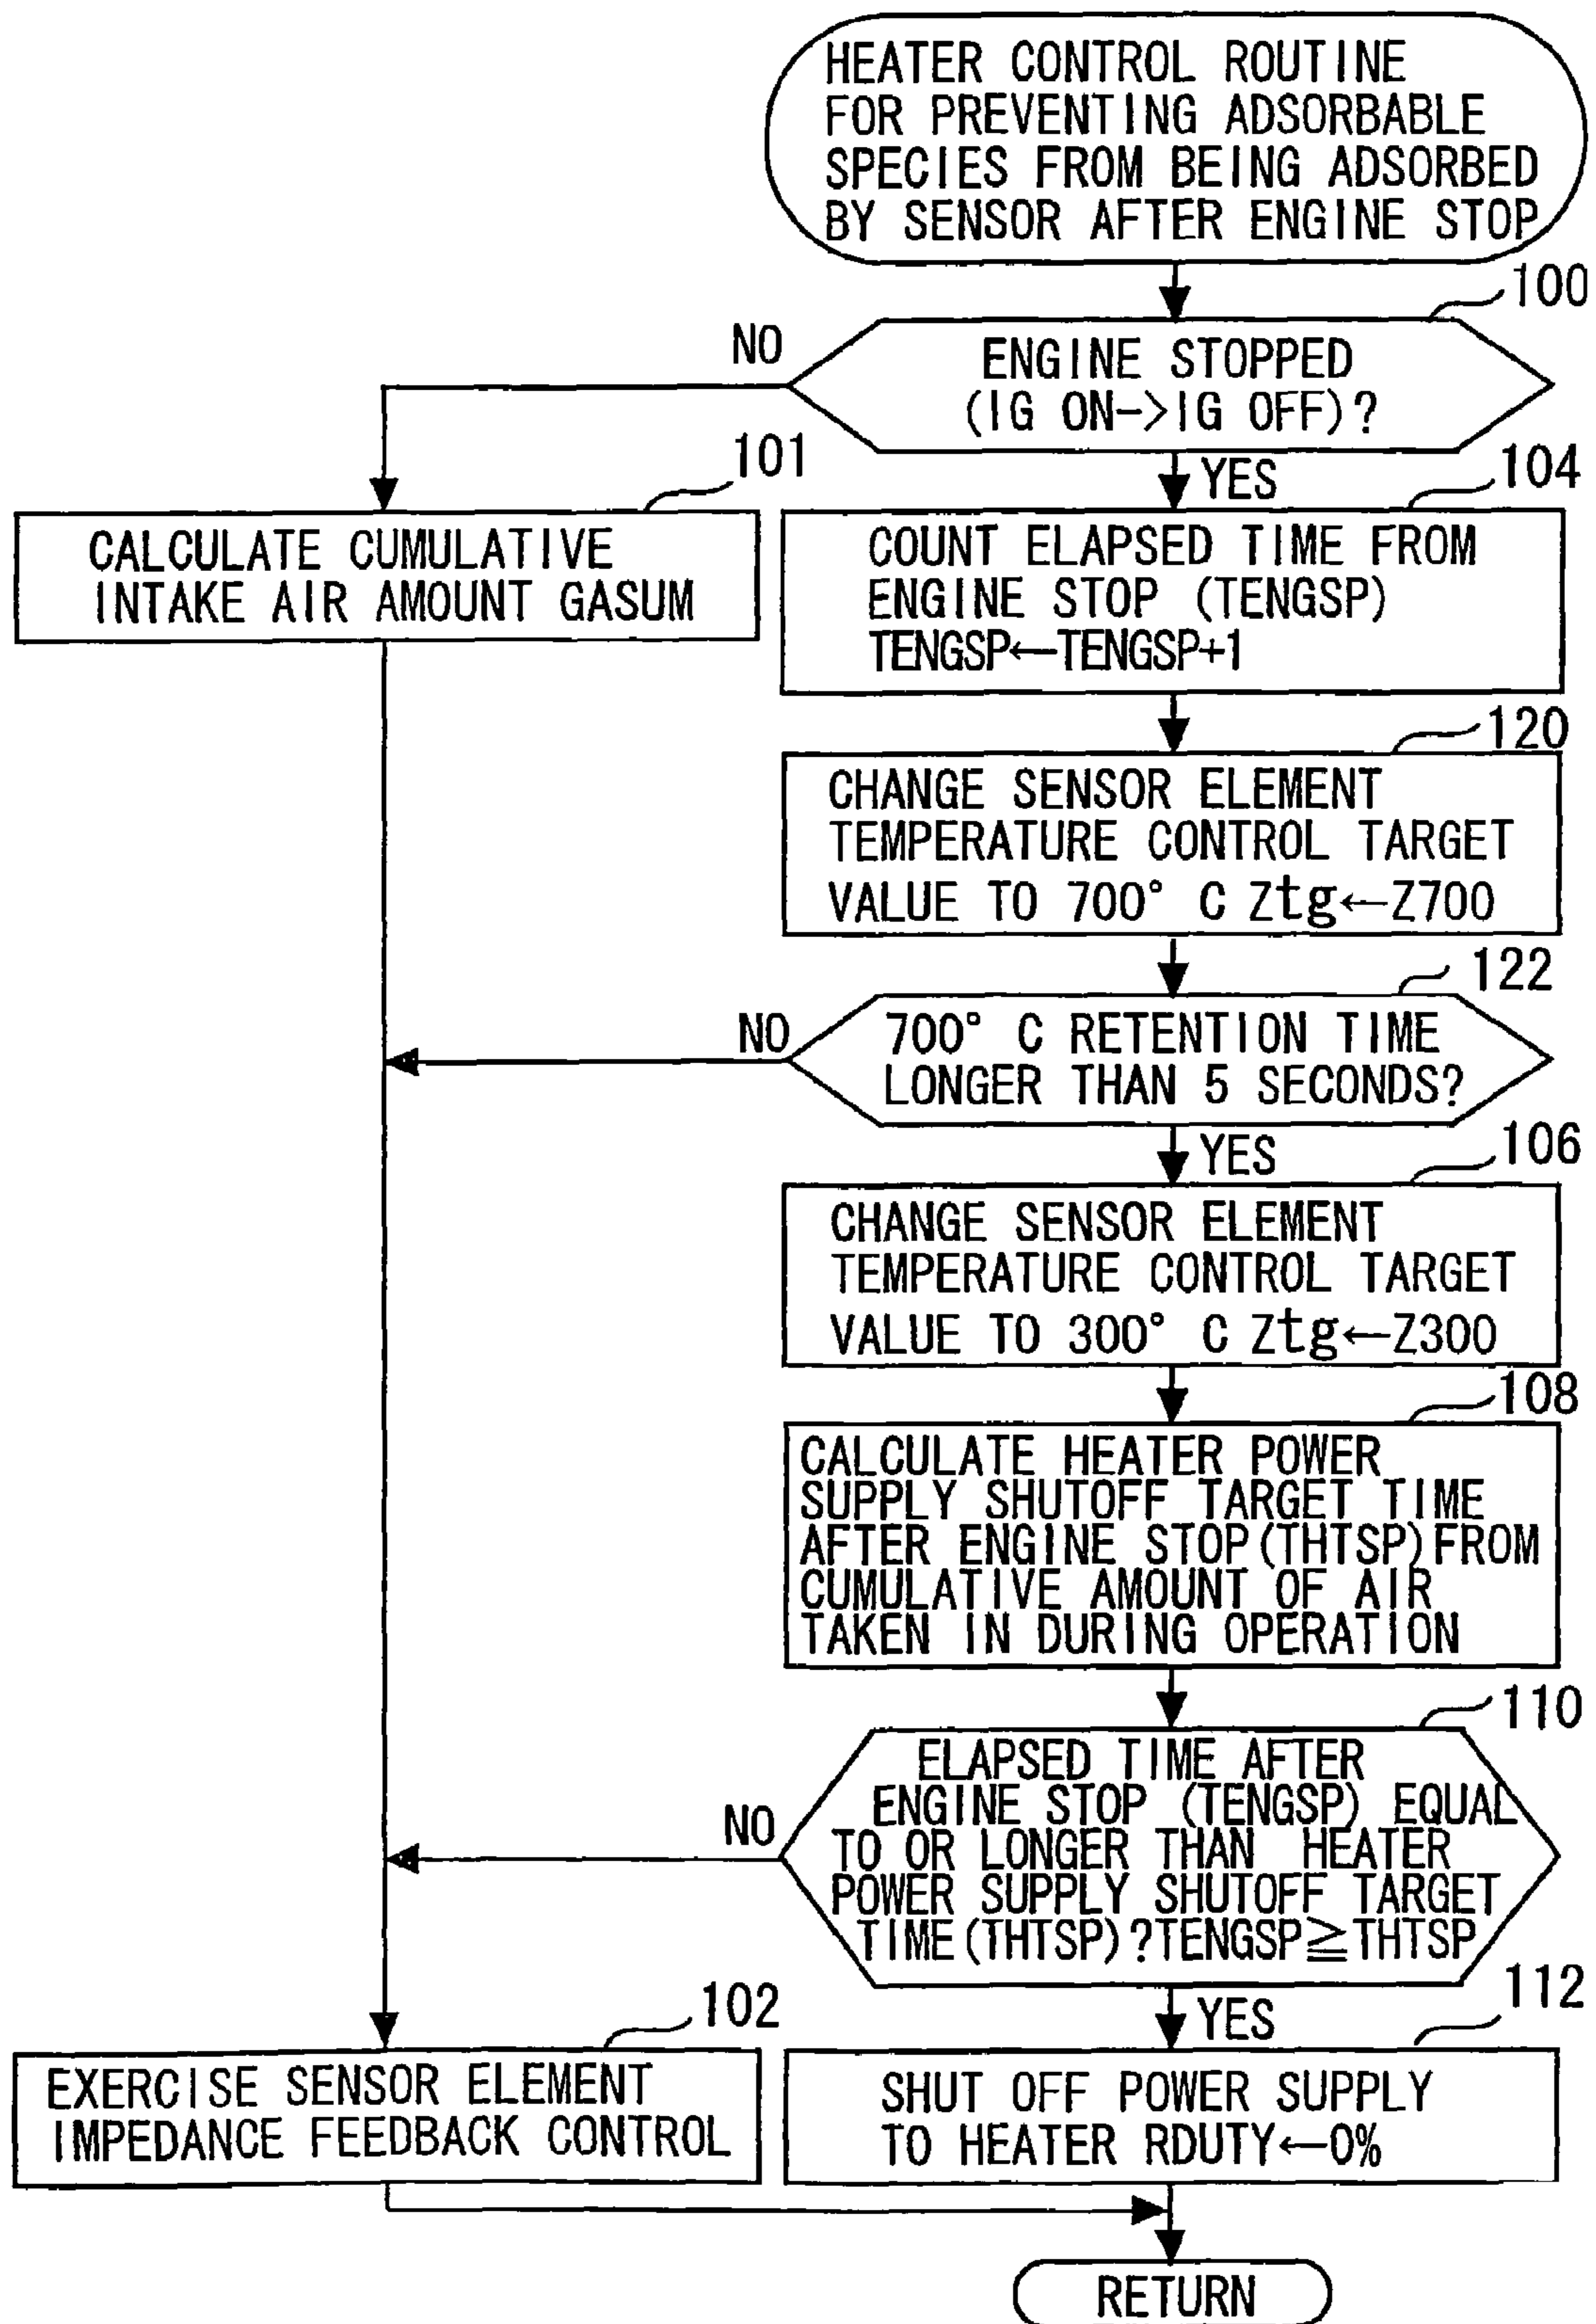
HEATER CONTROL ROUTINE FOR PREVENTING ADSORBABLE SPECIES FROM BEING ADSORBED BY SENSOR AFTER ENGINE STOP

100

ENGINE STOPPED (IG ON->IG OFF)?

NO

YES

101

CALCULATE CUMULATIVE INTAKE AIR AMOUNT GASUM

104

COUNT ELAPSED TIME FROM ENGINE STOP (TENGSP) TENGSP←TENGSP+1

120

CHANGE SENSOR ELEMENT TEMPERATURE CONTROL TARGET VALUE TO 700° C Ztg←Z700

122

NO

700° C RETENTION TIME LONGER THAN 5 SECONDS?

YES

106

CHANGE SENSOR ELEMENT TEMPERATURE CONTROL TARGET VALUE TO 300° C Ztg←Z300

108

CALCULATE HEATER POWER SUPPLY SHUTOFF TARGET TIME AFTER ENGINE STOP(THTSP)FROM CUMULATIVE AMOUNT OF AIR TAKEN IN DURING OPERATION

110

NO

ELAPSED TIME AFTER ENGINE STOP (TENGSP) EQUAL TO OR LONGER THAN HEATER POWER SUPPLY SHUTOFF TARGET TIME(THTSP)?TENGSP≧THTSP

YES

102

EXERCISE SENSOR ELEMENT IMPEDANCE FEEDBACK CONTROL

112

SHUT OFF POWER SUPPLY TO HEATER RDUTY←0%

RETURN